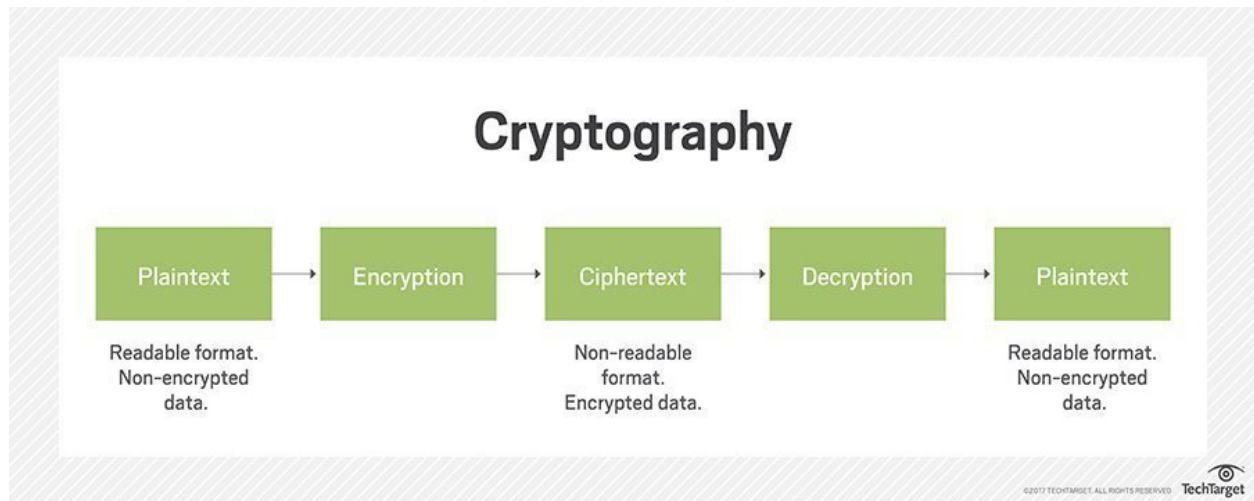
Cryptography

Plaintext

Encryption

Ciphertext

Decryption

Plaintext

Readable format. Non-encrypted data.

Non-readable format. Encrypted data.

Readable format. Non-encrypted data.

©2017 TECHTARGET. ALL RIGHTS RESERVED TechTarget